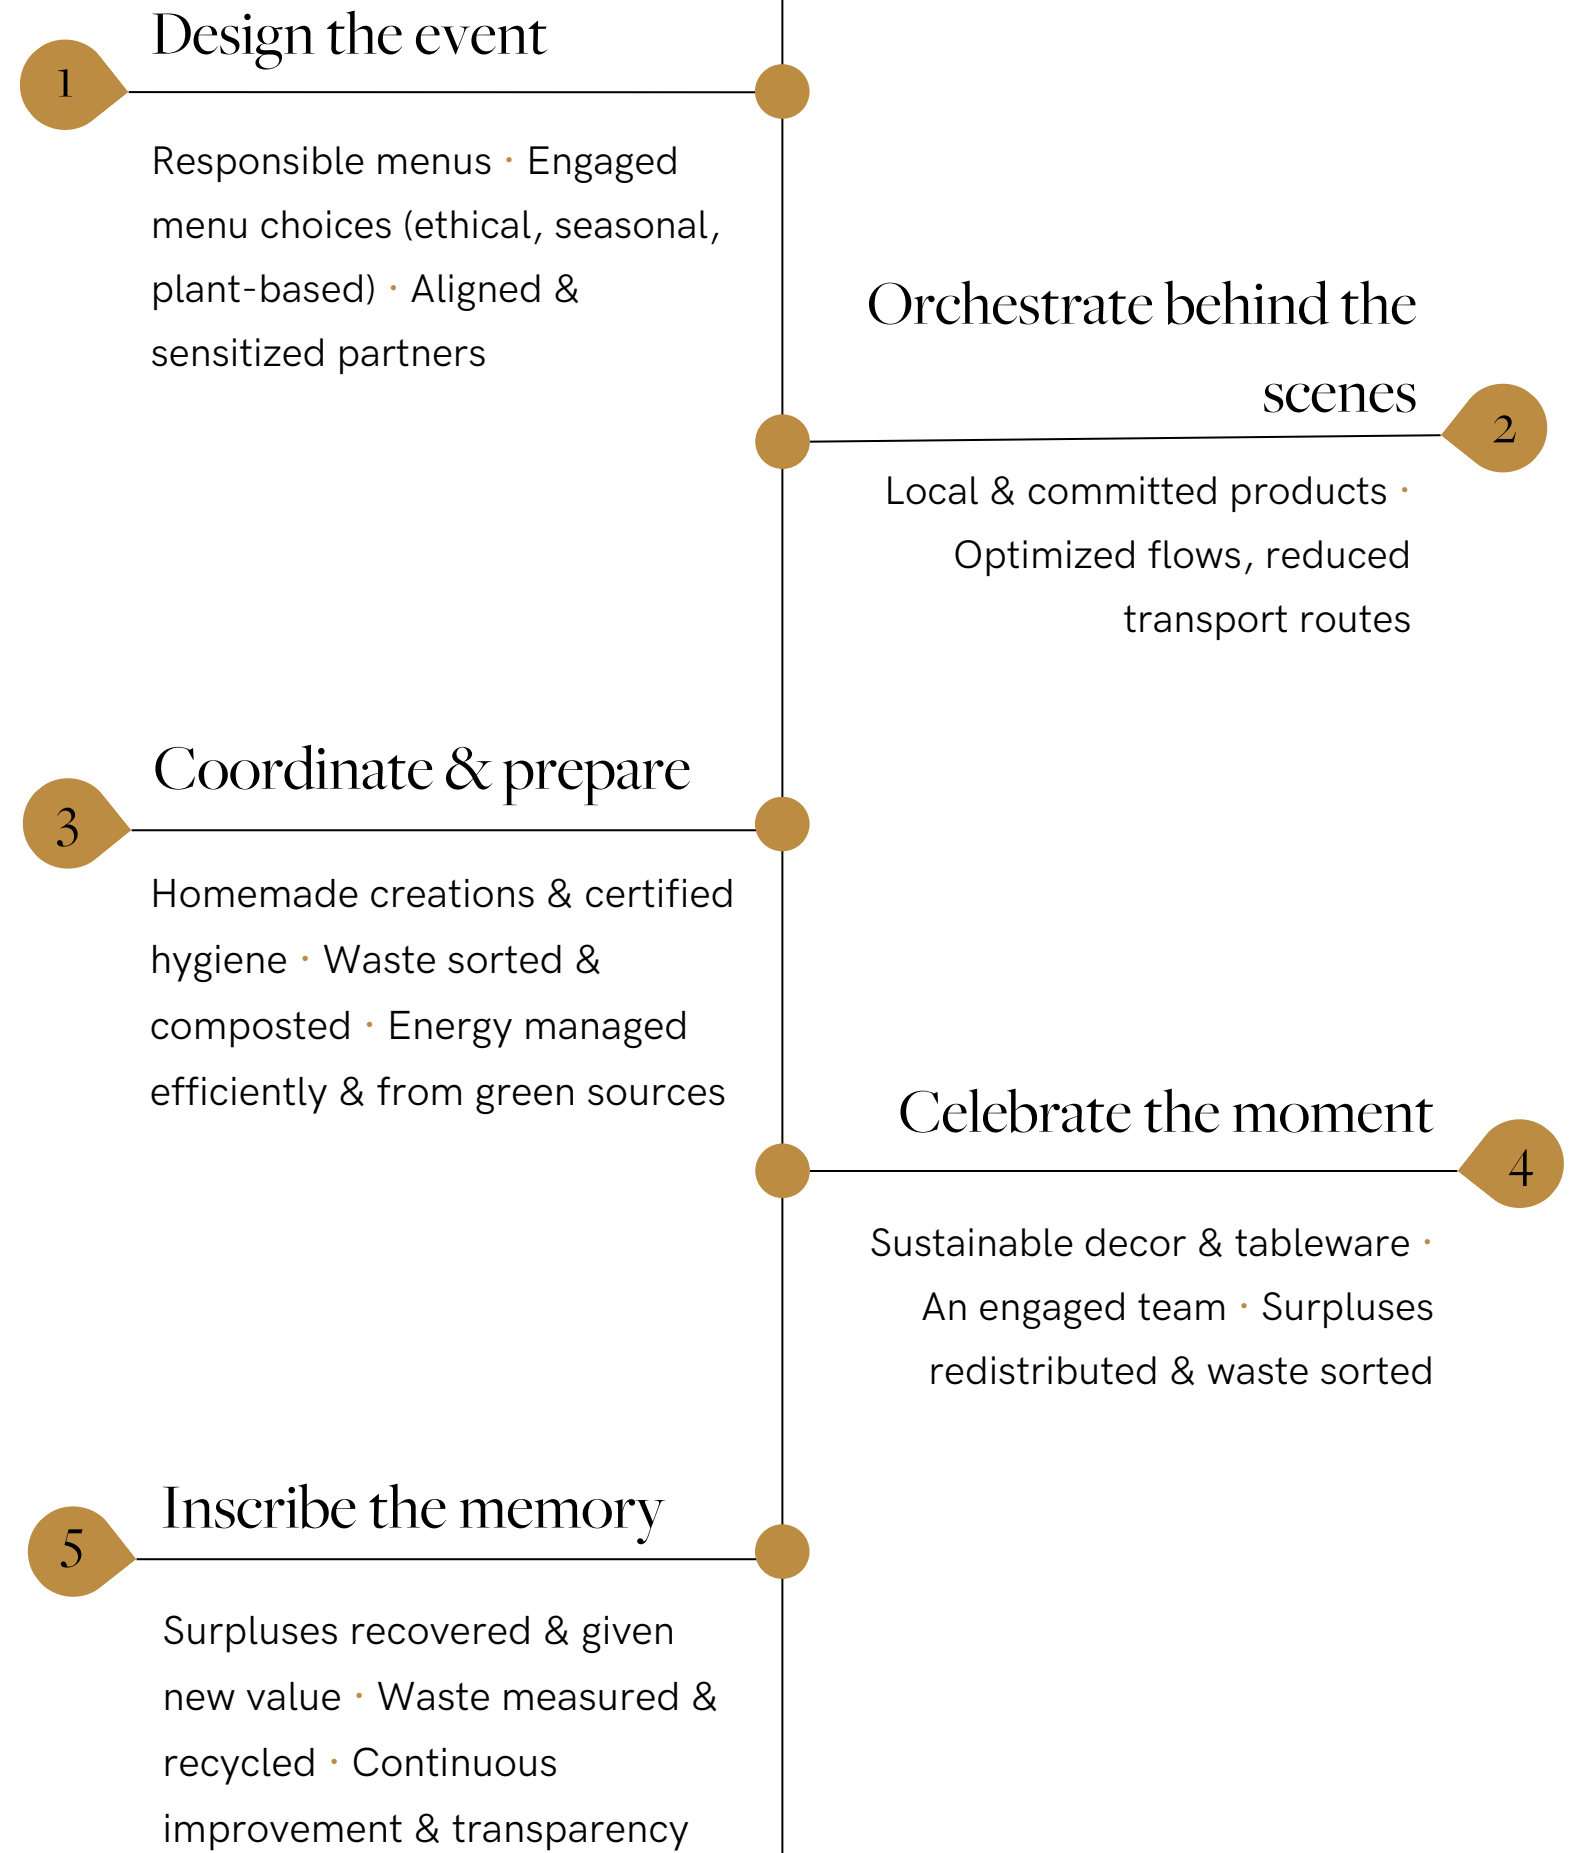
1

Design the event

Responsible menus · Engaged menu choices (ethical, seasonal, plant-based) · Aligned & sensitized partners

Orchestrate behind the scenes

2

Local & committed products · Optimized flows, reduced transport routes

3

Coordinate & prepare

Homemade creations & certified hygiene · Waste sorted & composted · Energy managed efficiently & from green sources

Celebrate the moment

4

Sustainable decor & tableware · An engaged team · Surpluses redistributed & waste sorted

5

Inscribe the memory

Surpluses recovered & given new value · Waste measured & recycled · Continuous improvement & transparency